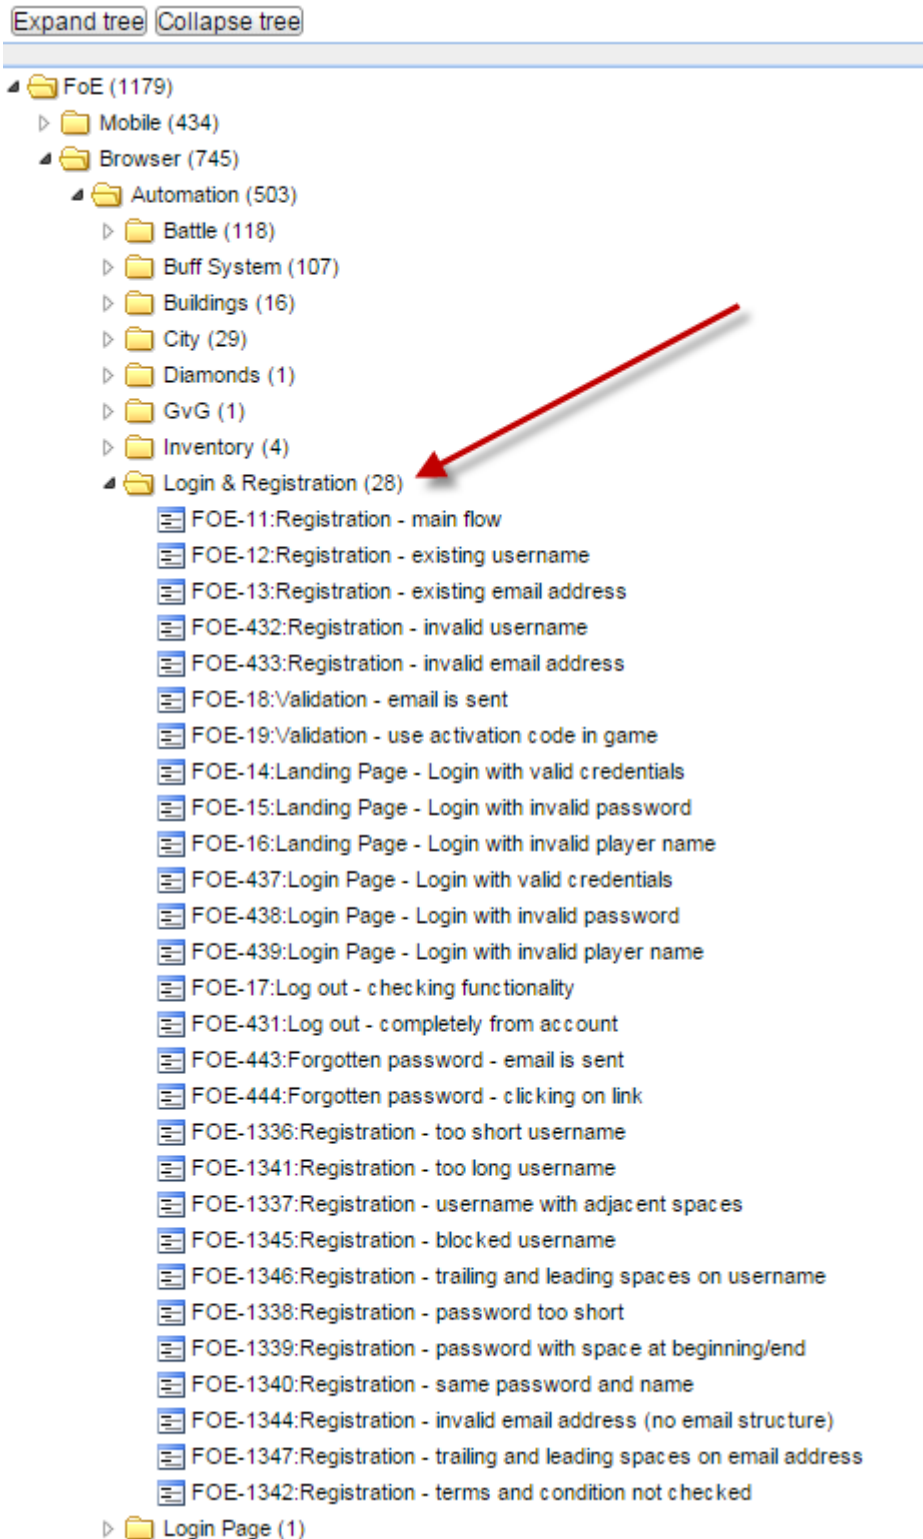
Expand tree Collapse tree

FoE (1179)
Mobile (434)
Browser (745)
Automation (503)
Battle (118)
Buff System (107)
Buildings (16)
City (29)
Diamonds (1)
GvG (1)
Inventory (4)
Login & Registration (28)
FOE-11:Registration - main flow
FOE-12:Registration - existing username
FOE-13:Registration - existing email address
FOE-432:Registration - invalid username
FOE-433:Registration - invalid email address
FOE-18:Validation - email is sent
FOE-19:Validation - use activation code in game
FOE-14:Landing Page - Login with valid credentials
FOE-15:Landing Page - Login with invalid password
FOE-16:Landing Page - Login with invalid player name
FOE-437:Login Page - Login with valid credentials
FOE-438:Login Page - Login with invalid password
FOE-439:Login Page - Login with invalid player name
FOE-17:Log out - checking functionality
FOE-431:Log out - completely from account
FOE-443:Forgotten password - email is sent
FOE-444:Forgotten password - clicking on link
FOE-1336:Registration - too short username
FOE-1341:Registration - too long username
FOE-1337:Registration - username with adjacent spaces
FOE-1345:Registration - blocked username
FOE-1346:Registration - trailing and leading spaces on username
FOE-1338:Registration - password too short
FOE-1339:Registration - password with space at beginning/end
FOE-1340:Registration - same password and name
FOE-1344:Registration - invalid email address (no email structure)
FOE-1347:Registration - trailing and leading spaces on email address
FOE-1342:Registration - terms and condition not checked
Login Page (1)